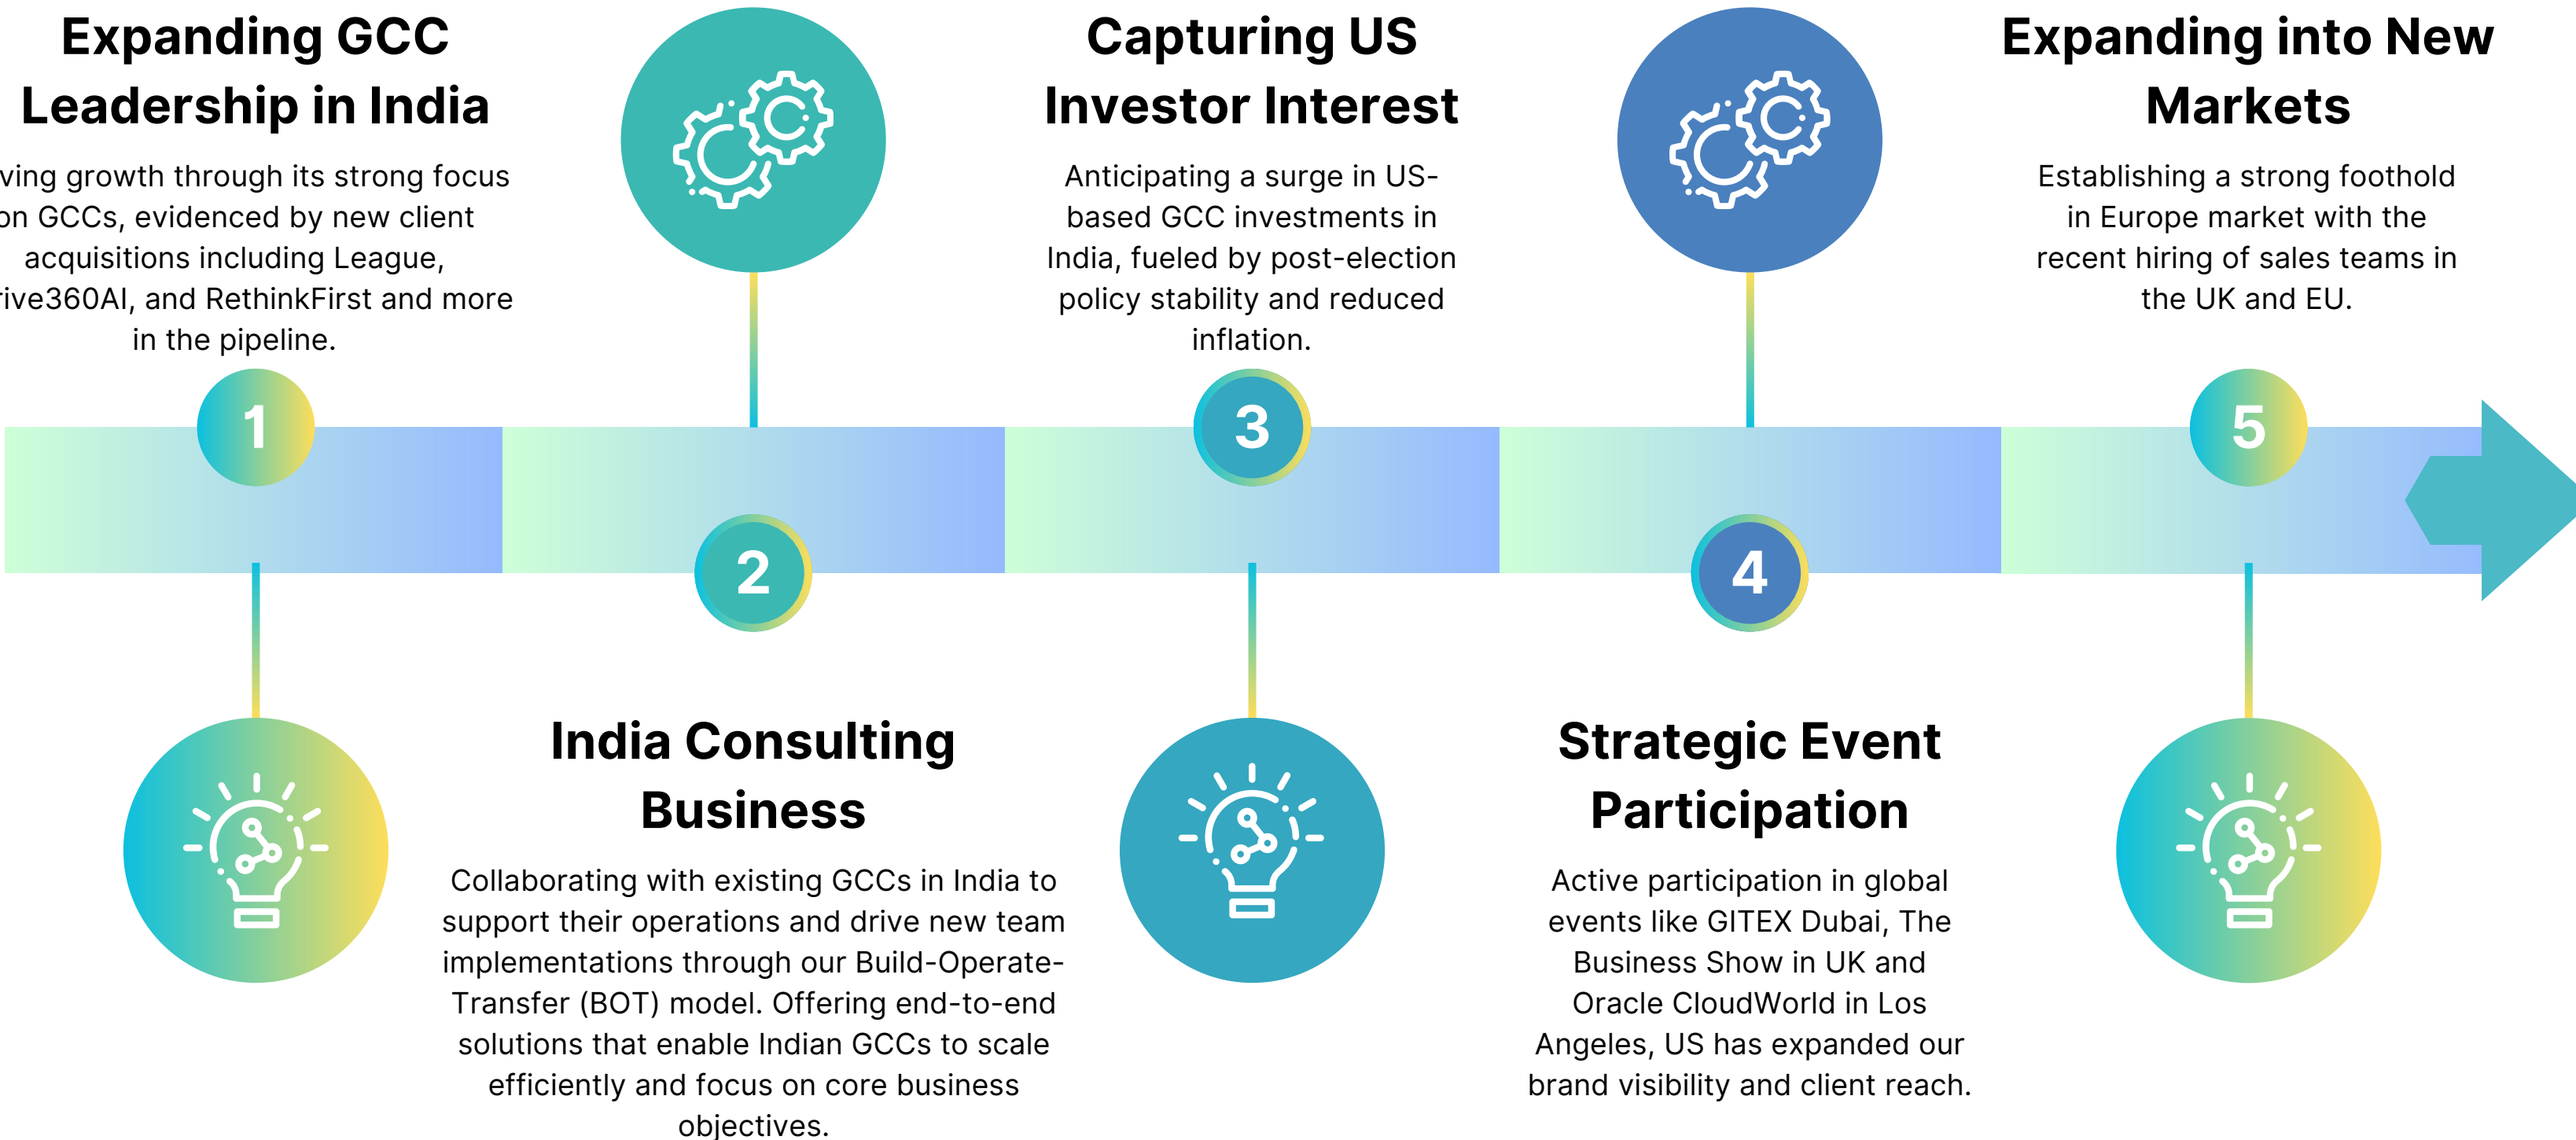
Expanding GCC Leadership in India

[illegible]ving growth through its strong focus on GCCs, evidenced by new client acquisitions including League, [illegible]rive360AI, and RethinkFirst and more in the pipeline.

1

2

India Consulting Business

Collaborating with existing GCCs in India to support their operations and drive new team implementations through our Build-Operate-Transfer (BOT) model. Offering end-to-end solutions that enable Indian GCCs to scale efficiently and focus on core business objectives.

Capturing US Investor Interest

Anticipating a surge in US-based GCC investments in India, fueled by post-election policy stability and reduced inflation.

3

4

Strategic Event Participation

Active participation in global events like GITEX Dubai, The Business Show in UK and Oracle CloudWorld in Los Angeles, US has expanded our brand visibility and client reach.

Expanding into New Markets

Establishing a strong foothold in Europe market with the recent hiring of sales teams in the UK and EU.

5